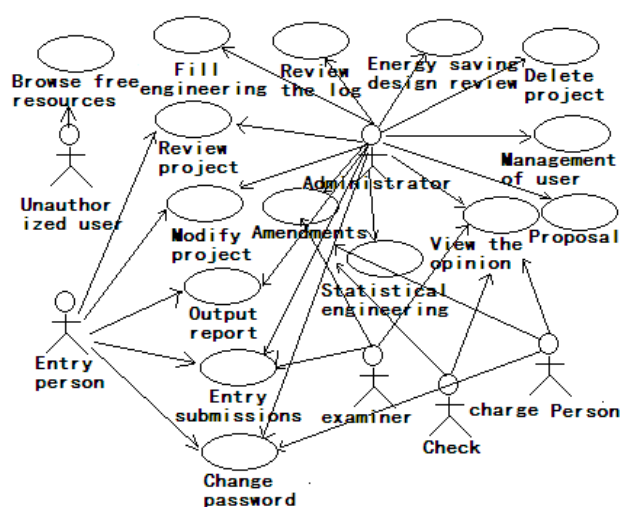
Browse free resources

Fill engineering

Review the log

Energy saving design review

Delete project

Review project

Management of user

Unauthorized user

Administrator

Modify project

Amendments

View the opinion

Proposal

Statistical engineering

Output report

Entry person

Entry submissions

examiner

charge Person

Check

Change password